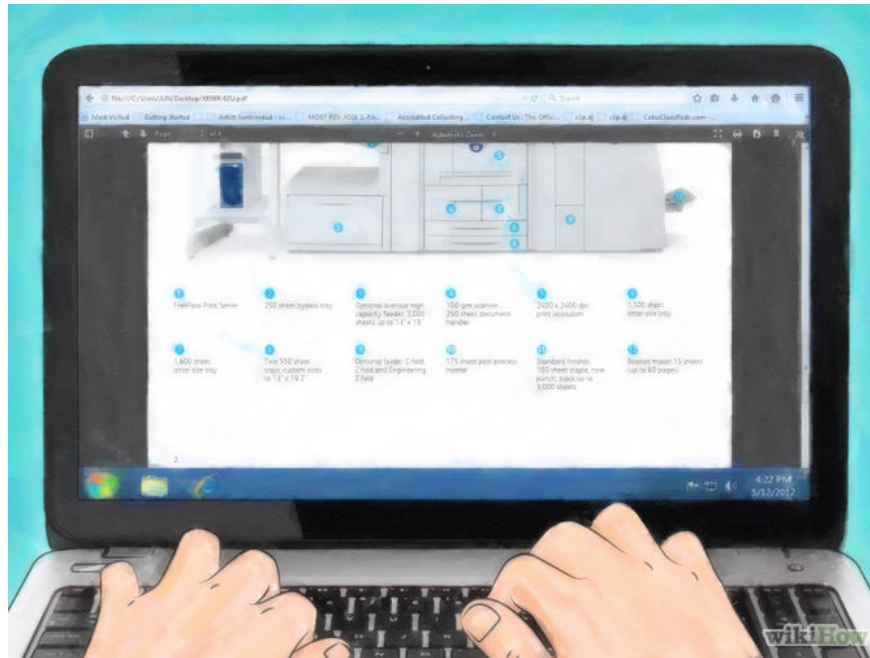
file:///C:/Users/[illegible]/Desktop/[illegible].pdf

Search

Most Visited Getting Started Artist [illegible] MOST REV. JOSE S. PA... Accredited Collecting... Contact Us : The Offici... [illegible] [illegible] CebuClassifieds.com

Page 2 of 4 Automatic Zoom

1 FreeFlow Print Server

2 250 sheet bypass tray

3 Optional oversize high capacity feeder, 2,000 sheets up to 13" x 19"

4 100 ppm scanner 250 sheet document handler

5 2400 x 2400 dpi print resolution

6 1,100 sheet letter-size tray

7 1,600 sheet letter-size tray

8 Two 550 sheet trays, custom sizes to 13" x 19.2"

9 Optional folder: C-fold, Z-fold and Engineering Z-fold

10 175 sheet post process inserter

11 Standard finisher, 100 sheet staple, hole punch, stack up to 3,000 sheets

12 Booklet maker 15 sheets (up to 60 pages)

2

4:22 PM
5/12/2012

wikiHow